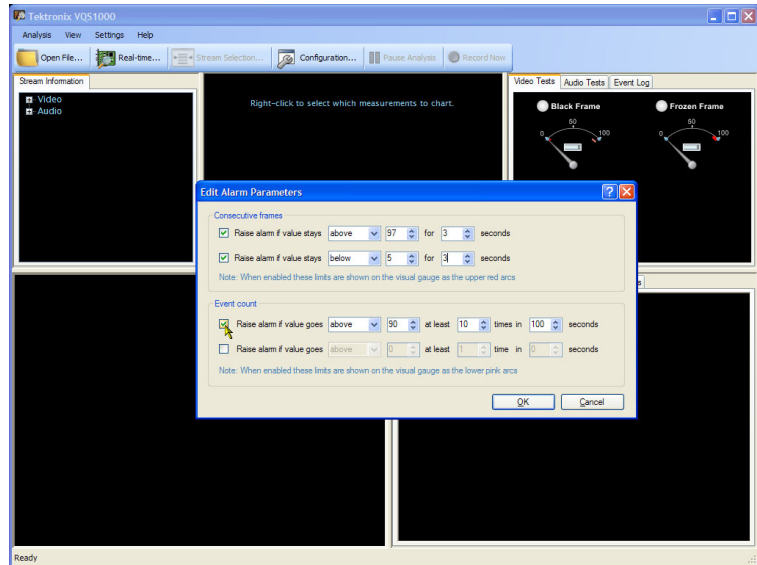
Tektronix VQS1000

Analysis View Settings Help

Open File... Real-time... Stream Selection... Configuration... Pause Analysis Record Now

Stream Information

Video
Audio

Right-click to select which measurements to chart.

Video Tests Audio Tests Event Log

Black Frame

Frozen Frame

0 50 100

0 50 100

Edit Alarm Parameters

Consecutive frames

Raise alarm if value stays above 97 for 3 seconds

Raise alarm if value stays below 5 for 3 seconds

Note: When enabled these limits are shown on the visual gauge as the upper red arcs

Event count

Raise alarm if value goes above 90 at least 10 times in 100 seconds

Raise alarm if value goes above 0 at least 1 time in 0 seconds

Note: When enabled these limits are shown on the visual gauge as the lower pink arcs

OK Cancel

Ready